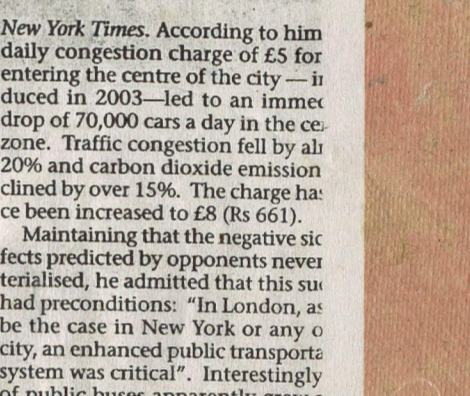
New York Times. According to him daily congestion charge of £5 for entering the centre of the city — i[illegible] duced in 2003—led to an imme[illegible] drop of 70,000 cars a day in the ce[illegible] zone. Traffic congestion fell by al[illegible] 20% and carbon dioxide emission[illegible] clined by over 15%. The charge ha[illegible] ce been increased to £8 (Rs 661).

Maintaining that the negative sic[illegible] fects predicted by opponents never terialised, he admitted that this su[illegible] had preconditions: "In London, a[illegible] be the case in New York or any o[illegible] city, an enhanced public transporta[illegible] system was critical". Interestingly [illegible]